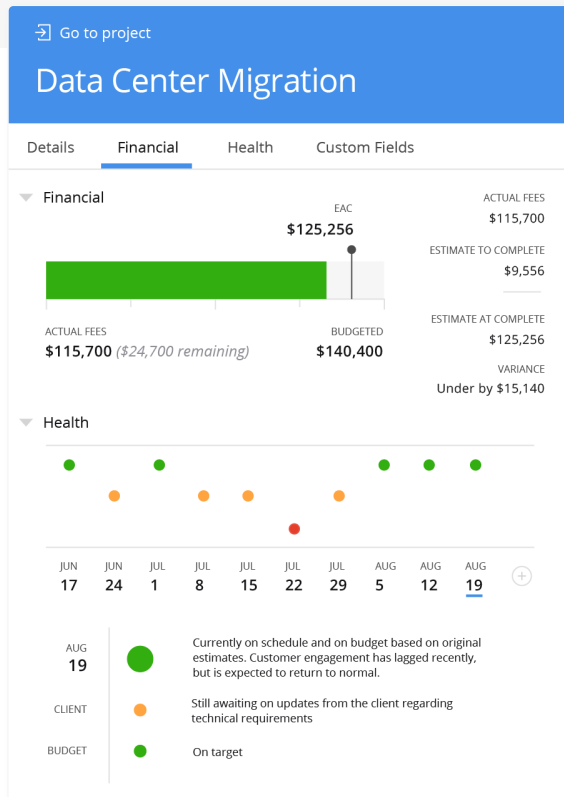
Go to project

Data Center Migration

Details Financial Health Custom Fields

Financial

EAC
$125,256

ACTUAL FEES
$115,700 ($24,700 remaining)

BUDGETED
$140,400

ACTUAL FEES
$115,700

ESTIMATE TO COMPLETE
$9,556

ESTIMATE AT COMPLETE
$125,256

VARIANCE
Under by $15,140

Health

| JUN 17 | JUN 24 | JUL 1 | JUL 8 | JUL 15 | JUL 22 | JUL 29 | AUG 5 | AUG 12 | AUG 19 |
|---|---|---|---|---|---|---|---|---|---|

AUG
19

Currently on schedule and on budget based on original estimates. Customer engagement has lagged recently, but is expected to return to normal.

CLIENT

Still awaiting on updates from the client regarding technical requirements

BUDGET

On target